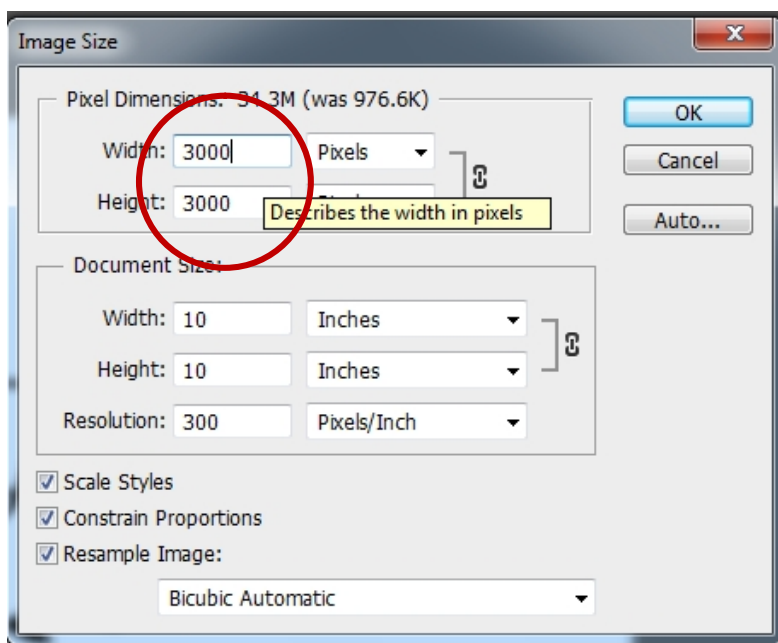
Image Size

Pixel Dimensions: 34.3M (was 976.6K)

Width: 3000 Pixels

Height: 3000 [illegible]

Describes the width in pixels

OK

Cancel

Auto...

Document Size:

Width: 10 Inches

Height: 10 Inches

Resolution: 300 Pixels/Inch

Scale Styles

Constrain Proportions

Resample Image:

Bicubic Automatic